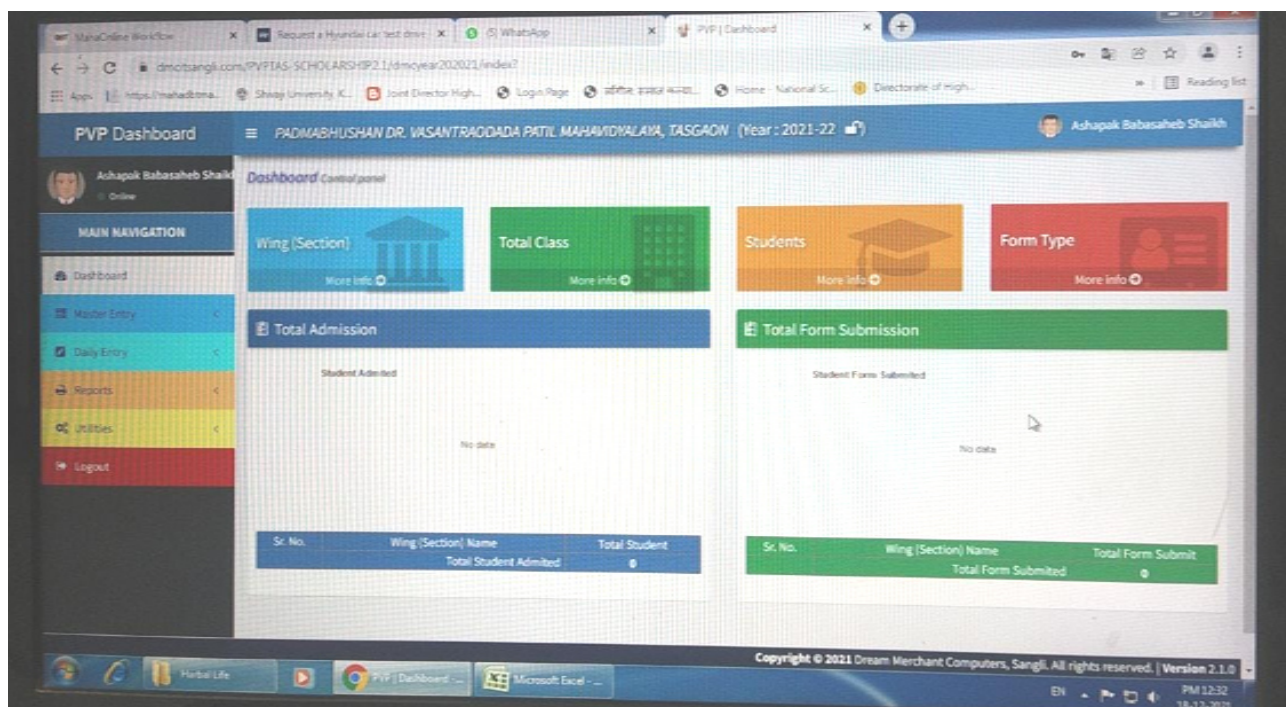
MahaOnline Workflow × Request a Hyundai car test drive × (5) WhatsApp × PVP | Dashboard ×

dmcitsangli.com/PVPTAS-SCHOLARSHIP2.1/dmcyear202021/index?

Apps https://mahadbtma... Shivaji University K... Joint Director High... Login Page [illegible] Home - National Sc... Directorate of High... Reading list

PVP Dashboard

PADMABHUSHAN DR. VASANTRAODADA PATIL MAHAVIDYALAYA, TASGAON (Year : 2021-22)

Ashapak Babasaheb Shaikh

Ashapak Babasaheb Shaikh
Online

MAIN NAVIGATION

Dashboard
Master Entry
Daily Entry
Reports
Utilities
Logout

Dashboard Control panel

Wing (Section)
More info

Total Class
More info

Students
More info

Form Type
More info

Total Admission

Student Admited

No data

| Sr. No. | Wing (Section) Name | Total Student |
|---|---|---|
| | Total Student Admited | 0 |

Total Form Submission

Student Form Submited

No data

| Sr. No. | Wing (Section) Name | Total Form Submit |
|---|---|---|
| | Total Form Submited | 0 |

Copyright © 2021 Dream Merchant Computers, Sangli. All rights reserved. | Version 2.1.0

Herbal Life
PVP | Dashboard ...
Microsoft Excel - ...
EN
PM 12:32
18-12-2021